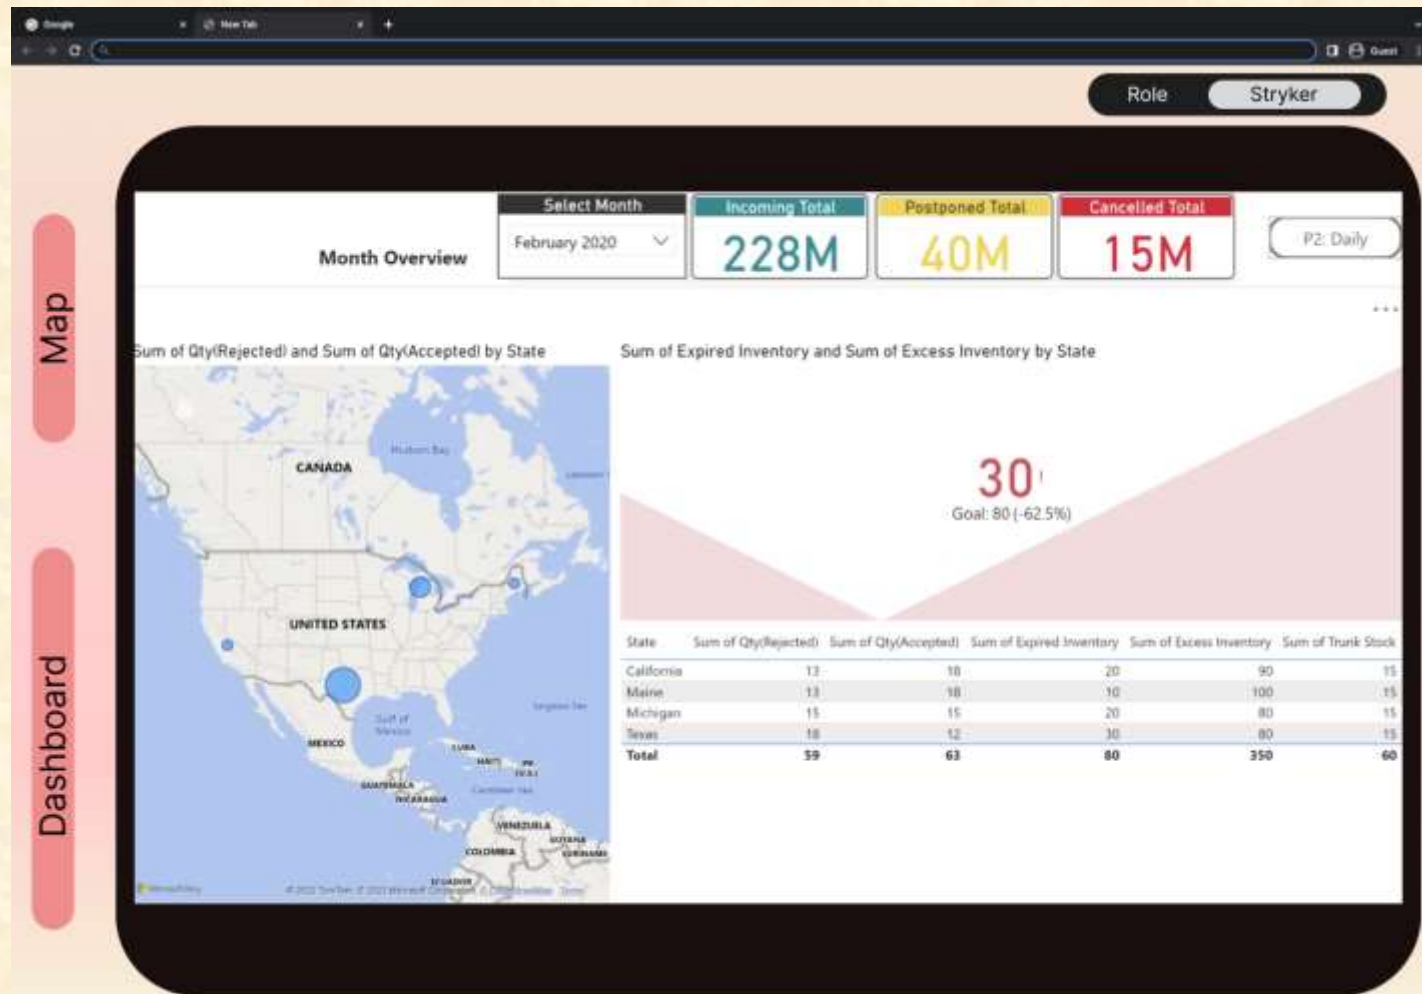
Google × New Tab × +

Guest

Role Stryker

Map

Dashboard

Month Overview

Select Month
February 2020

Incoming Total
228M

Postponed Total
40M

Cancelled Total
15M

P2: Daily

Sum of Qty(Rejected) and Sum of Qty(Accepted) by State

CANADA
Hudson Bay
UNITED STATES
Gulf of Mexico
MEXICO
CUBA
HAITI
GUATEMALA
NICARAGUA
VENEZUELA
COLOMBIA
GUYANA
SURINAME
ECUADOR

Sum of Expired Inventory and Sum of Excess Inventory by State

30
Goal: 80 (-62.5%)

| State | Sum of Qty(Rejected) | Sum of Qty(Accepted) | Sum of Expired Inventory | Sum of Excess Inventory | Sum of Trunk Stock |
|---|---|---|---|---|---|
| California | 13 | 18 | 20 | 90 | 15 |
| Maine | 13 | 18 | 10 | 100 | 15 |
| Michigan | 15 | 15 | 20 | 80 | 15 |
| Texas | 18 | 12 | 30 | 80 | 15 |
| Total | 59 | 63 | 80 | 350 | 60 |